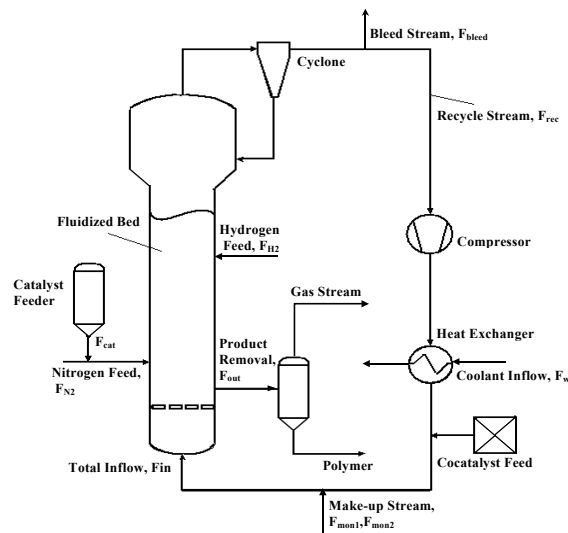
Bleed Stream, $F_{bleed}$

Cyclone

Recycle Stream, $F_{rec}$

Fluidized Bed

Hydrogen Feed, $F_{H2}$

Compressor

Catalyst Feeder

$F_{cat}$

Gas Stream

Heat Exchanger

Nitrogen Feed, $F_{N2}$

Product Removal, $F_{out}$

Coolant Inflow, $F_w$

Polymer

Cocatalyst Feed

Total Inflow, Fin

Make-up Stream, $F_{mon1}$,$F_{mon2}$